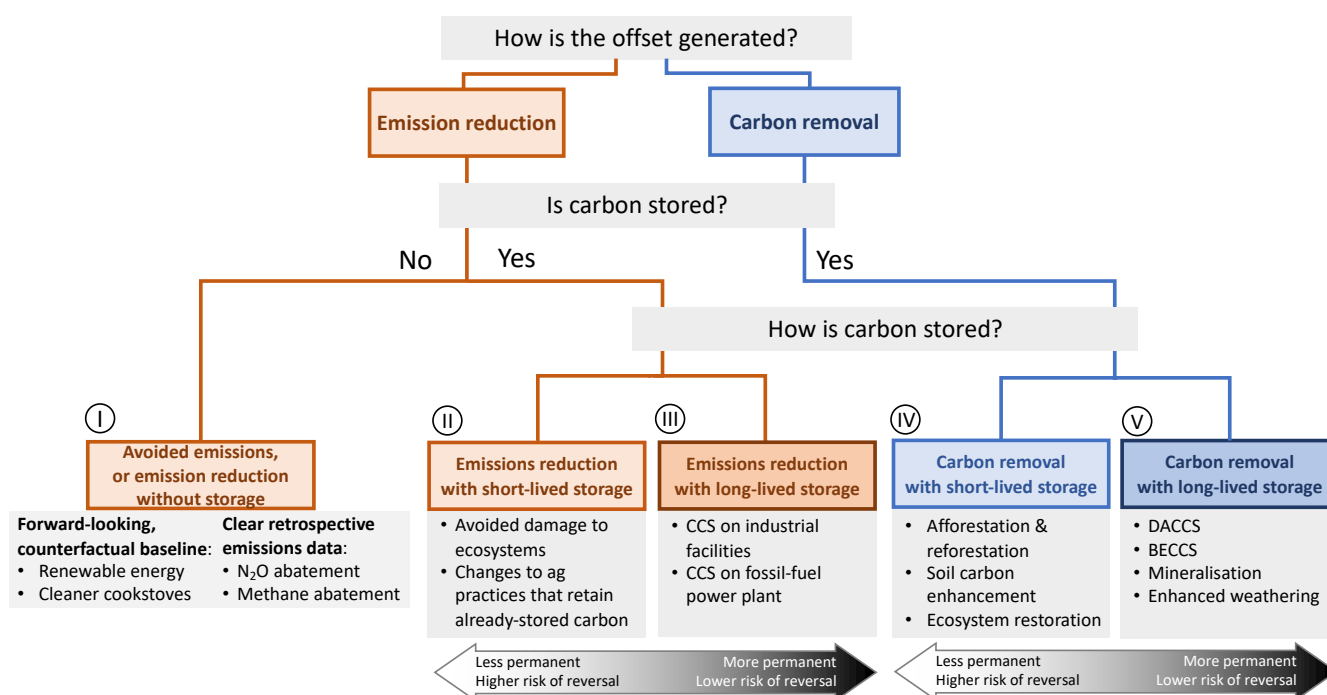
How is the offset generated?

Emission reduction

Carbon removal

Is carbon stored?

No

Yes

Yes

How is carbon stored?

I

Avoided emissions, or emission reduction without storage

Forward-looking, counterfactual baseline:
• Renewable energy
• Cleaner cookstoves

Clear retrospective emissions data:
• $N_2O$ abatement
• Methane abatement

II

Emissions reduction with short-lived storage

• Avoided damage to ecosystems
• Changes to ag practices that retain already-stored carbon

III

Emissions reduction with long-lived storage

• CCS on industrial facilities
• CCS on fossil-fuel power plant

IV

Carbon removal with short-lived storage

• Afforestation & reforestation
• Soil carbon enhancement
• Ecosystem restoration

V

Carbon removal with long-lived storage

• DACCS
• BECCS
• Mineralisation
• Enhanced weathering

Less permanent
Higher risk of reversal

More permanent
Lower risk of reversal

Less permanent
Higher risk of reversal

More permanent
Lower risk of reversal